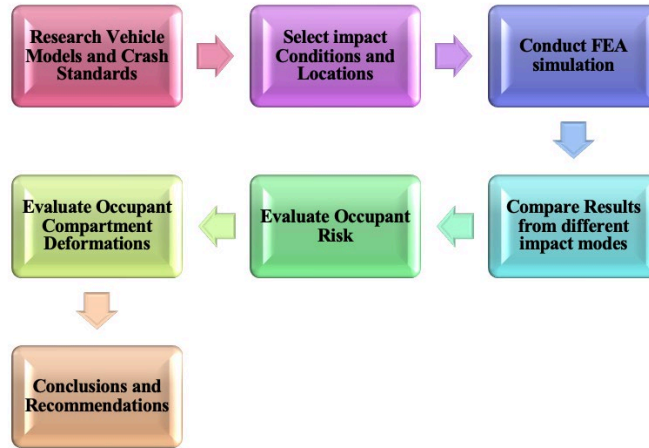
Research Vehicle Models and Crash Standards

Select impact Conditions and Locations

Conduct FEA simulation

Compare Results from different impact modes

Evaluate Occupant Risk

Evaluate Occupant Compartment Deformations

Conclusions and Recommendations